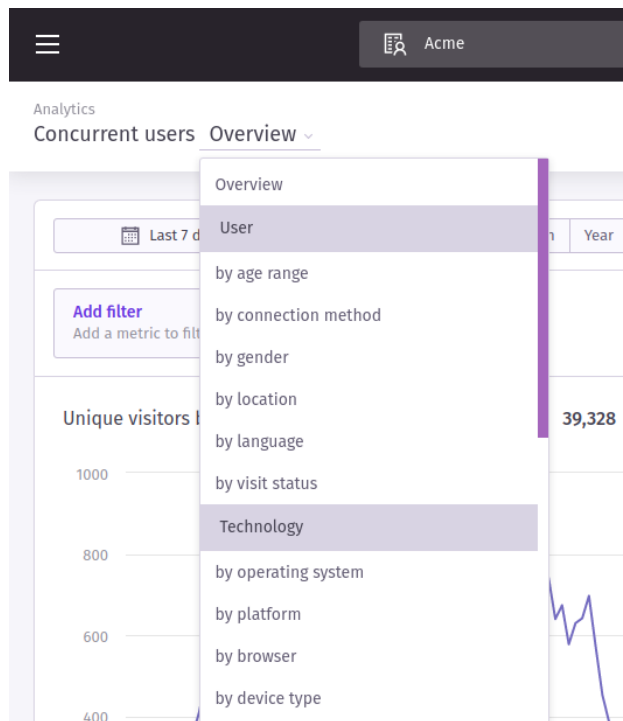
Acme

Analytics
Concurrent users Overview

Last 7 d

h Year

Add filter
Add a metric to filt

Unique visitors b

39,328

1000
800
600
400

Overview
User
by age range
by connection method
by gender
by location
by language
by visit status
Technology
by operating system
by platform
by browser
by device type